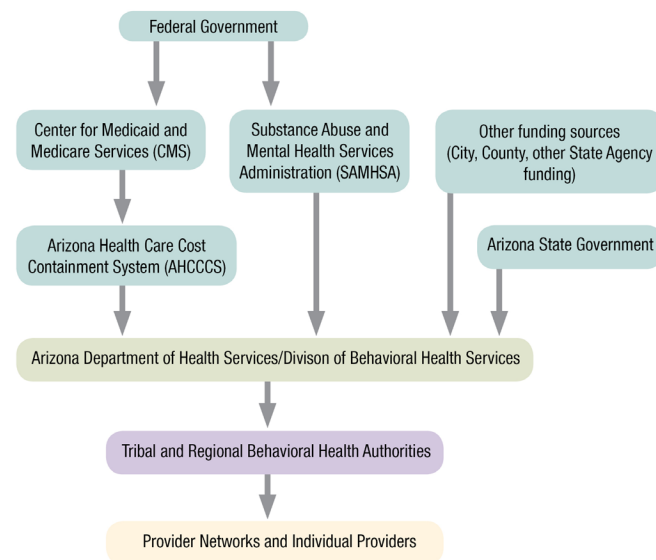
Federal Government

Center for Medicaid and Medicare Services (CMS)

Substance Abuse and Mental Health Services Administration (SAMHSA)

Other funding sources (City, County, other State Agency funding)

Arizona Health Care Cost Containment System (AHCCCS)

Arizona State Government

Arizona Department of Health Services/Divison of Behavioral Health Services

Tribal and Regional Behavioral Health Authorities

Provider Networks and Individual Providers